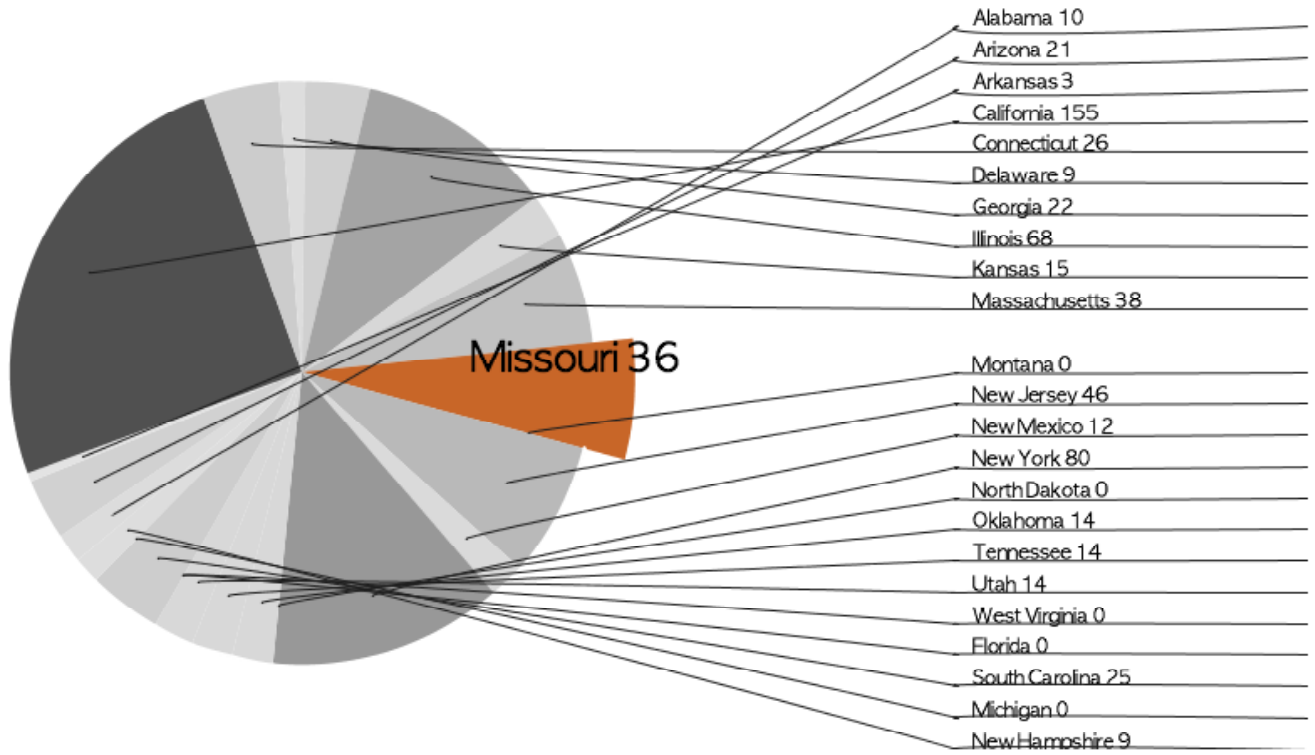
Alabama 10
Arizona 21
Arkansas 3
California 155
Connecticut 26
Delaware 9
Georgia 22
Illinois 68
Kansas 15
Massachusetts 38
Missouri 36
Montana 0
New Jersey 46
New Mexico 12
New York 80
North Dakota 0
Oklahoma 14
Tennessee 14
Utah 14
West Virginia 0
Florida 0
South Carolina 25
Michigan 0
New Hampshire 9